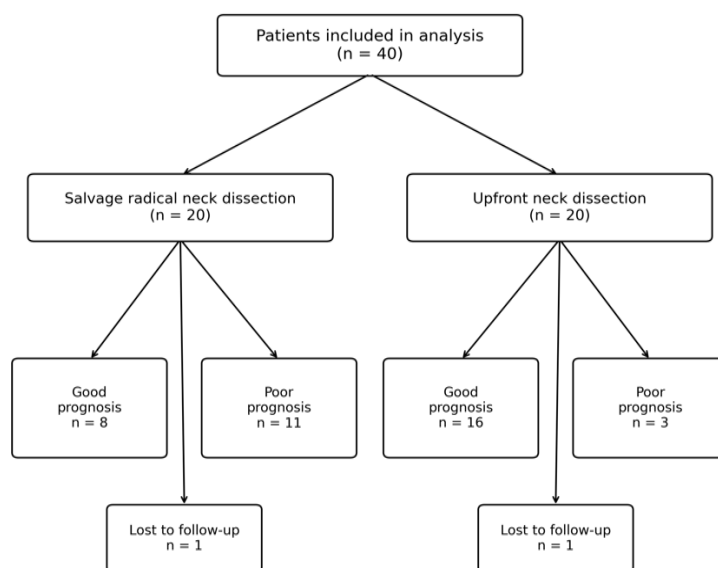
Patients included in analysis
(n = 40)

Salvage radical neck dissection
(n = 20)

Upfront neck dissection
(n = 20)

Good prognosis
n = 8

Poor prognosis
n = 11

Good prognosis
n = 16

Poor prognosis
n = 3

Lost to follow-up
n = 1

Lost to follow-up
n = 1